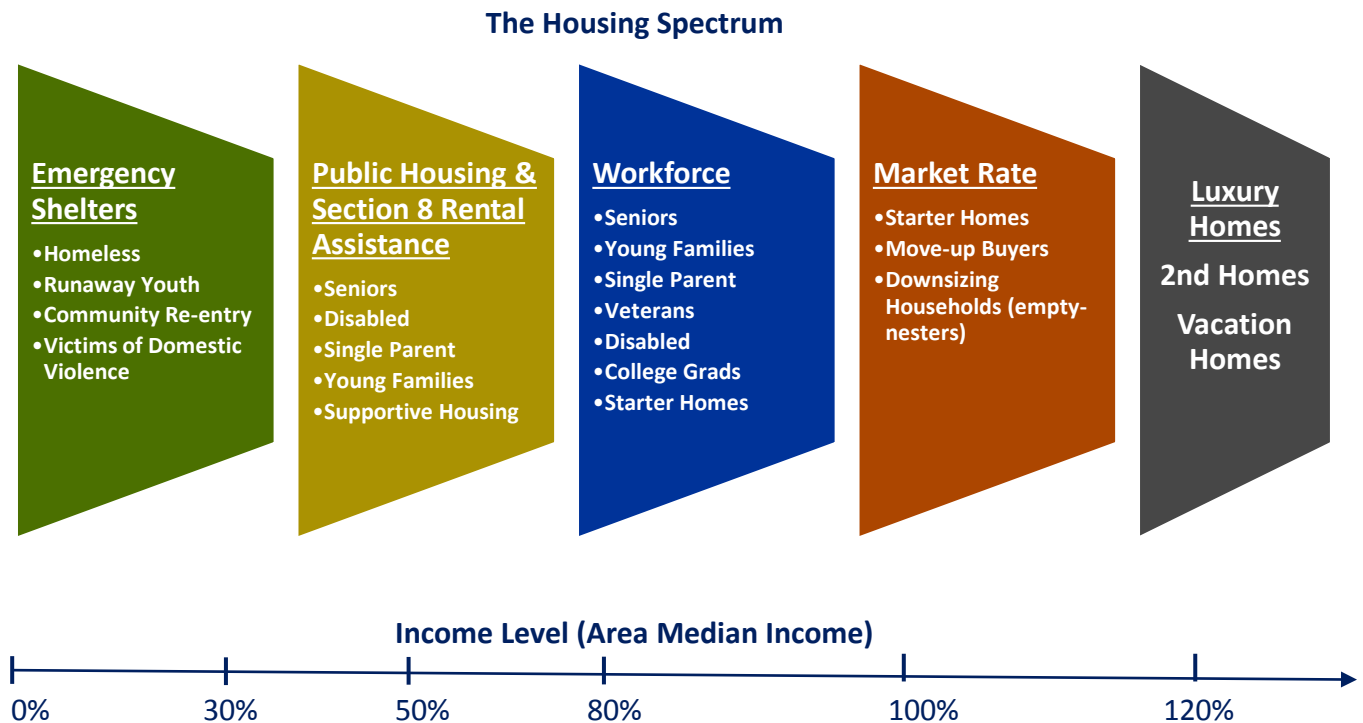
The Housing Spectrum

Emergency Shelters
•Homeless
•Runaway Youth
•Community Re-entry
•Victims of Domestic Violence

Public Housing & Section 8 Rental Assistance
•Seniors
•Disabled
•Single Parent
•Young Families
•Supportive Housing

Workforce
•Seniors
•Young Families
•Single Parent
•Veterans
•Disabled
•College Grads
•Starter Homes

Market Rate
•Starter Homes
•Move-up Buyers
•Downsizing Households (empty-nesters)

Luxury Homes
2nd Homes
Vacation Homes

Income Level (Area Median Income)

0% 30% 50% 80% 100% 120%